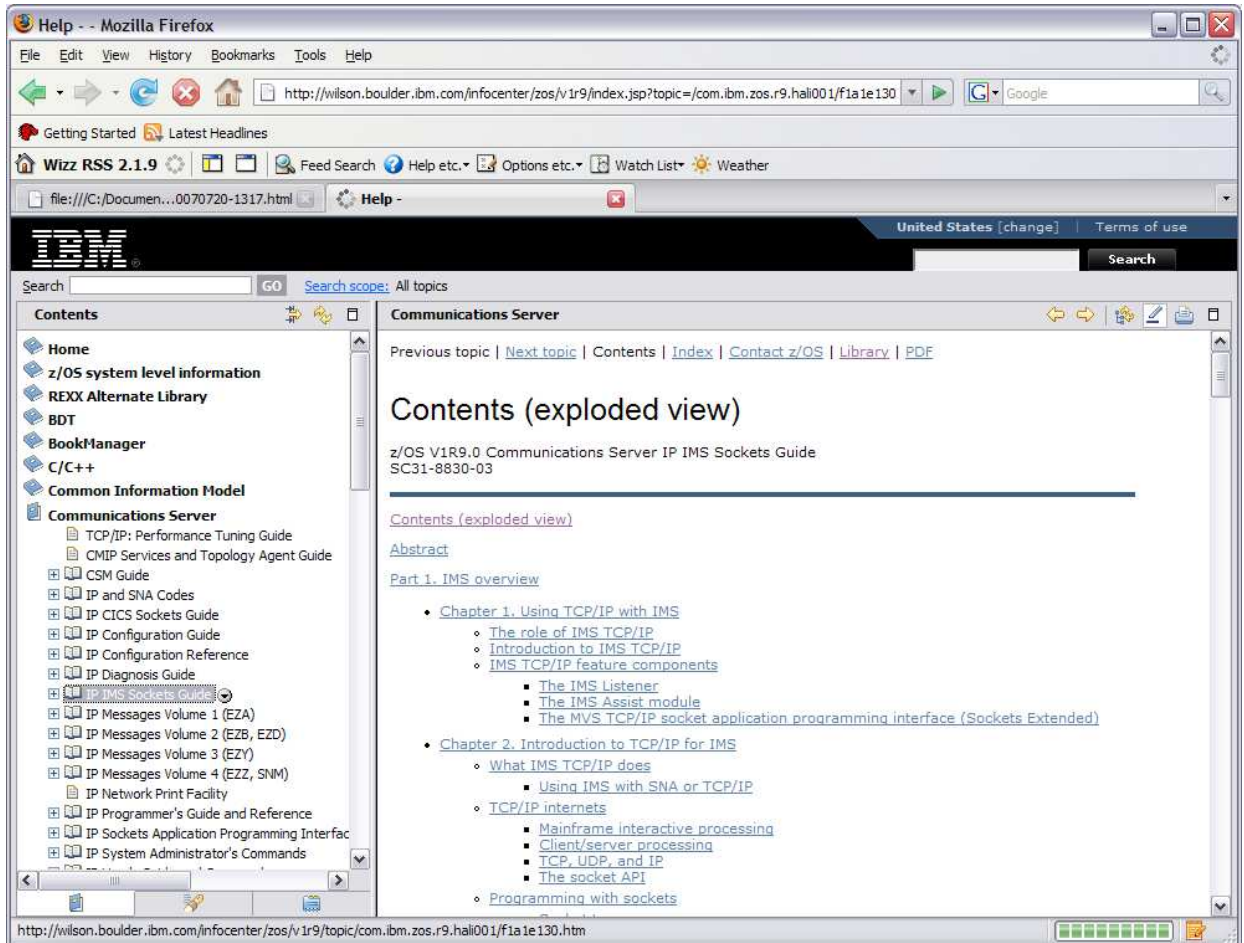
Help - - Mozilla Firefox

File Edit View History Bookmarks Tools Help

http://wilson.boulder.ibm.com/infocenter/zos/v1r9/index.jsp?topic=/com.ibm.zos.r9.hali001/f1a1e130

Google

Getting Started Latest Headlines

Wizz RSS 2.1.9 Feed Search Help etc. Options etc. Watch List Weather

file:///C:/Documen...0070720-1317.html Help -

IBM

United States [change] | Terms of use

Search

Search GO Search scope: All topics

Contents

Home
z/OS system level information
REXX Alternate Library
BDT
BookManager
C/C++
Common Information Model
Communications Server
TCP/IP: Performance Tuning Guide
CMIP Services and Topology Agent Guide
CSM Guide
IP and SNA Codes
IP CICS Sockets Guide
IP Configuration Guide
IP Configuration Reference
IP Diagnosis Guide
IP IMS Sockets Guide
IP Messages Volume 1 (EZA)
IP Messages Volume 2 (EZB, EZD)
IP Messages Volume 3 (EZY)
IP Messages Volume 4 (EZZ, SNM)
IP Network Print Facility
IP Programmer's Guide and Reference
IP Sockets Application Programming Interfac
IP System Administrator's Commands

Communications Server

Previous topic | Next topic | Contents | Index | Contact z/OS | Library | PDF

Contents (exploded view)

z/OS V1R9.0 Communications Server IP IMS Sockets Guide
SC31-8830-03

Contents (exploded view)

Abstract

Part 1. IMS overview

- Chapter 1. Using TCP/IP with IMS
  - The role of IMS TCP/IP
  - Introduction to IMS TCP/IP
  - IMS TCP/IP feature components
    - The IMS Listener
    - The IMS Assist module
    - The MVS TCP/IP socket application programming interface (Sockets Extended)
- Chapter 2. Introduction to TCP/IP for IMS
  - What IMS TCP/IP does
    - Using IMS with SNA or TCP/IP
  - TCP/IP internets
    - Mainframe interactive processing
    - Client/server processing
    - TCP, UDP, and IP
    - The socket API
  - Programming with sockets

http://wilson.boulder.ibm.com/infocenter/zos/v1r9/topic/com.ibm.zos.r9.hali001/f1a1e130.htm